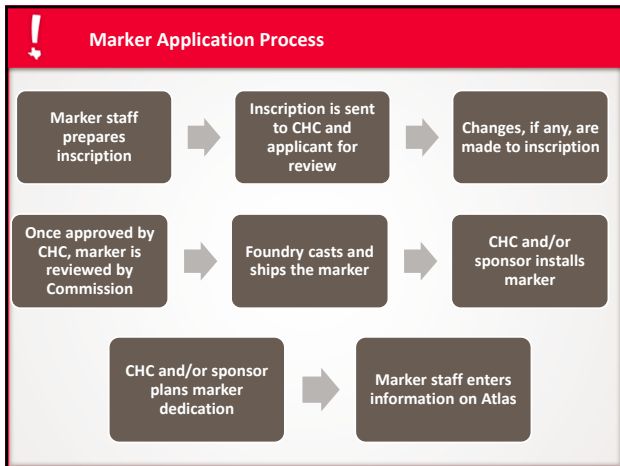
!

Marker Application Process

Marker staff prepares inscription

Inscription is sent to CHC and applicant for review

Changes, if any, are made to inscription

Once approved by CHC, marker is reviewed by Commission

Foundry casts and ships the marker

CHC and/or sponsor installs marker

CHC and/or sponsor plans marker dedication

Marker staff enters information on Atlas